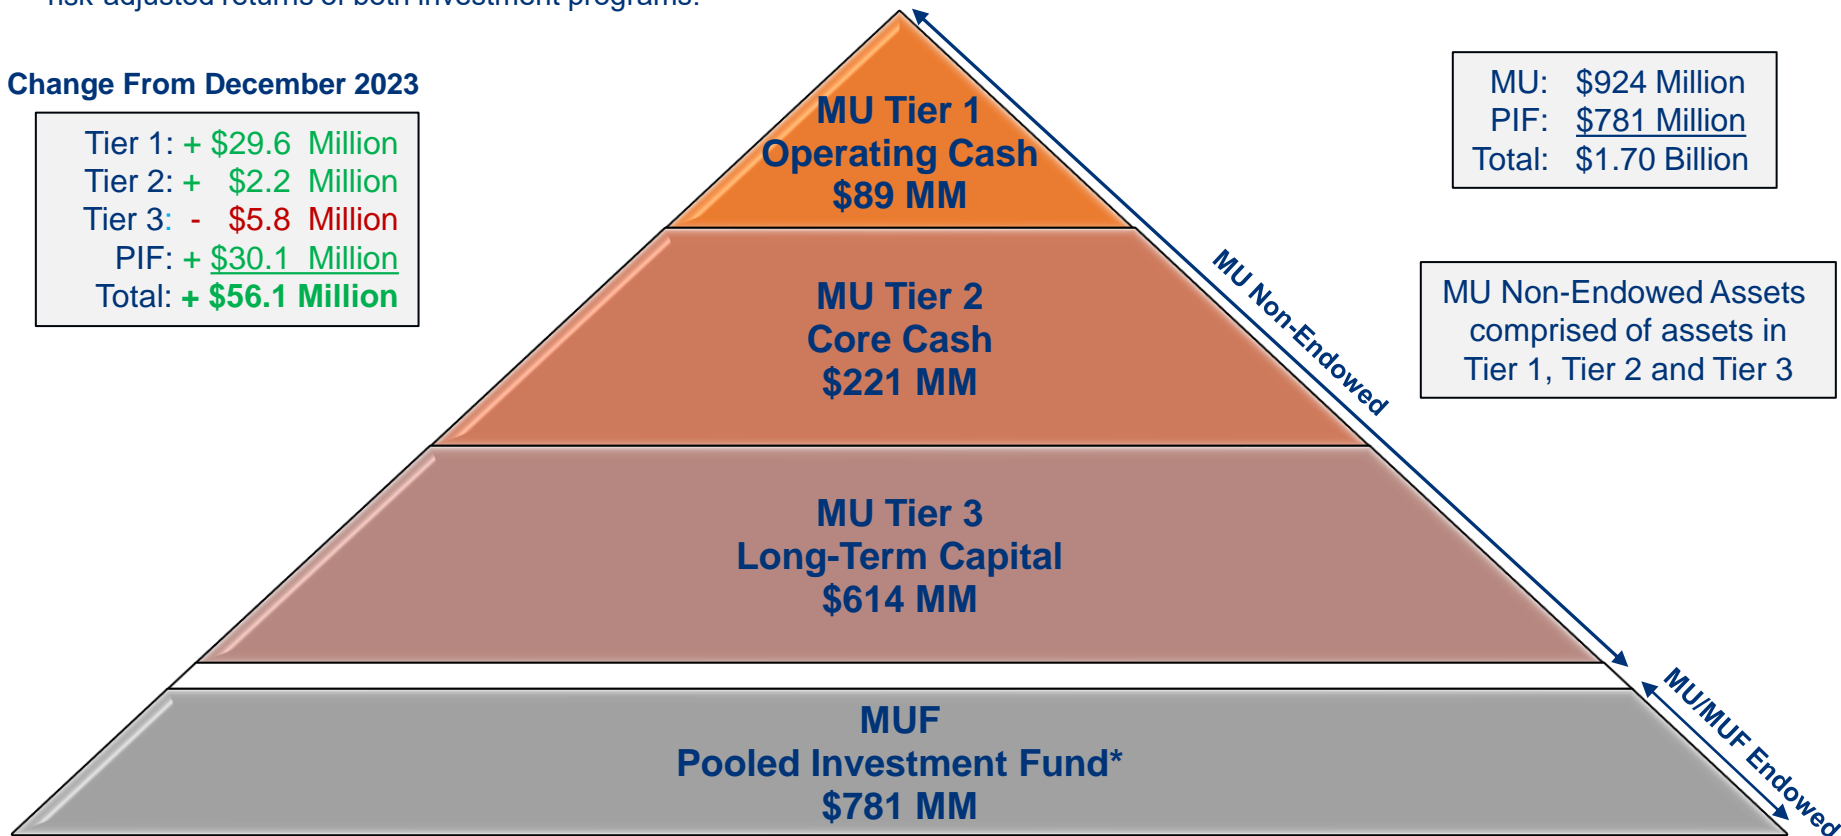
risk-adjusted returns of both investment programs.

Change From December 2023

Tier 1: + $29.6 Million
Tier 2: + $2.2 Million
Tier 3: - $5.8 Million
PIF: + $30.1 Million
Total: + $56.1 Million

MU Tier 1
Operating Cash
$89 MM

MU Tier 2
Core Cash
$221 MM

MU Tier 3
Long-Term Capital
$614 MM

MUF
Pooled Investment Fund*
$781 MM

MU: $924 Million
PIF: $781 Million
Total: $1.70 Billion

MU Non-Endowed

MU Non-Endowed Assets comprised of assets in Tier 1, Tier 2 and Tier 3

MU/MUF Endowed